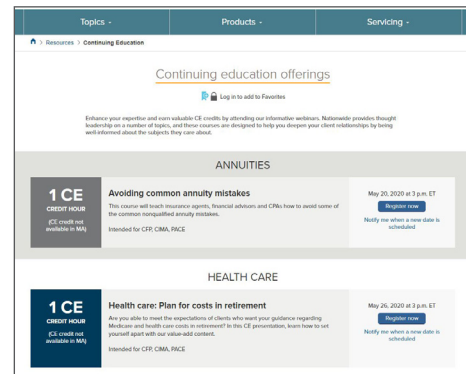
Topics ⌄ Products ⌄ Servicing ⌄

> Resources > Continuing Education

Continuing education offerings

Log in to add to Favorites

Enhance your expertise and earn valuable CE credits by attending our informative webinars. Nationwide provides thought leadership on a number of topics, and these courses are designed to help you deepen your client relationships by being well-informed about the subjects they care about.

ANNUITIES

1 CE
CREDIT HOUR
(CE credit not available in MA)

Avoiding common annuity mistakes

This course will teach insurance agents, financial advisors and CPAs how to avoid some of the common nonqualified annuity mistakes.

Intended for CFP, CIMA, PACE

May 20, 2020 at 3 p.m. ET
Register now
Notify me when a new date is scheduled

HEALTH CARE

1 CE
CREDIT HOUR
(CE credit not available in MA)

Health care: Plan for costs in retirement

Are you able to meet the expectations of clients who want your guidance regarding Medicare and health care costs in retirement? In this CE presentation, learn how to set yourself apart with our value-add content.

Intended for CFP, CIMA, PACE

May 26, 2020 at 3 p.m. ET
Register now
Notify me when a new date is scheduled